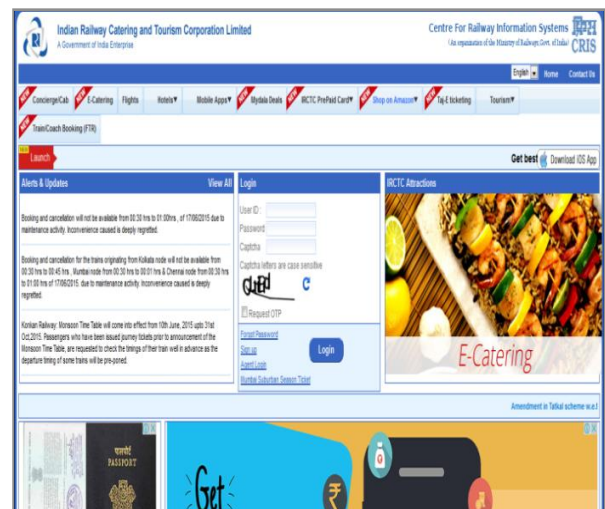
Indian Railway Catering and Tourism Corporation Limited
A Government of India Enterprise

Centre For Railway Information Systems
(An organisation of the Ministry of Railways, Govt. of India)
CRIS

English Home Contact Us

NEW Concierge/Cab NEW E-Catering Flights Hotels▾ Mobile Apps▾ NEW Mydala Deals NEW IRCTC PrePaid Card▾ NEW Shop on Amazon▾ NEW Taj-E ticketing Tourism▾
NEW Train/Coach Booking (FTR)

Launch

Get best Download IOS App

Alerts & Updates View All

Booking and cancellation will not be available from 00:30 hrs to 01:00hrs , of 17/06/2015 due to maintenance activity. Inconvenience caused is deeply regretted.

Booking and cancellation for the trains originating from Kolkata node will not be available from 00:30 hrs to 00:45 hrs , Mumbai node from 00:30 hrs to 00:01 hrs & Chennai node from 00:30 hrs to 01:00 hrs of 17/06/2015. due to maintenance activity. Inconvenience caused is deeply regretted.

Konkan Railway: Monsoon Time Table will come into effect from 10th June, 2015 upto 31st Oct,2015. Passengers who have been issued journey tickets prior to announcement of the Monsoon Time Table, are requested to check the timings of their train well in advance as the departure timing of some trains will be pre-poned.

Login

User ID :
Password :
Captcha :
Captcha letters are case sensitive
CuEd
Request OTP
Forgot Password
Sign up
Agent Login
Mumbai Suburban Season Ticket
Login

IRCTC Attractions

E-Catering

Amendment in Tatkal scheme w.e.f

पासपोर्ट
PASSPORT

Get
₹